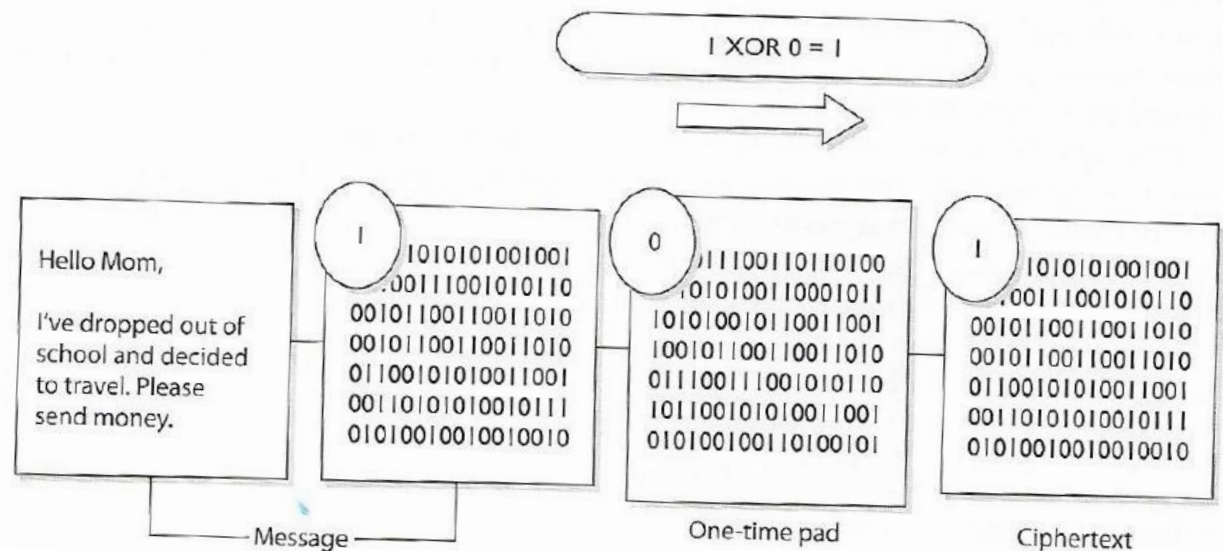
1 XOR 0 = 1

Hello Mom,

I've dropped out of school and decided to travel. Please send money.

1

1010101001001
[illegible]001110010100110
0010110011001010
0010110011001010
0110010101001001
0011010101001011
0101001001001010

0

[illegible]11100110110100
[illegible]1010100110001011
1010100101100110
1001011001100110
0111001110010110
1011001010100110
0101001001101001

1

1010101001001
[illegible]0011100101010
0010110011001010
0010110011001010
0110010101001001
0011010101001011
0101001001001010

Message

One-time pad

Ciphertext